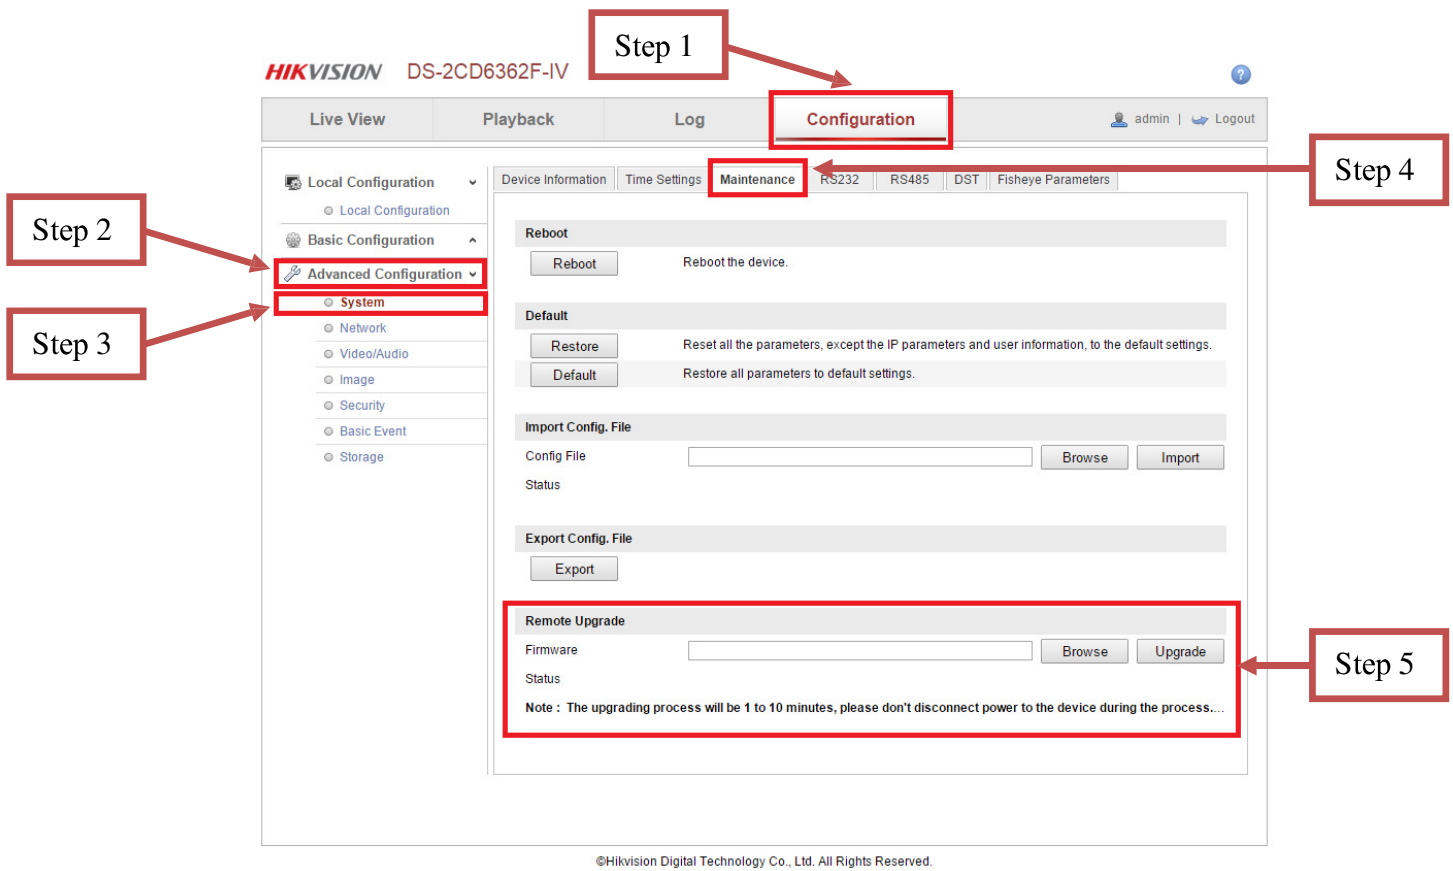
Step 1

HIKVISION DS-2CD6362F-IV

Live View | Playback | Log | Configuration

admin | Logout

Step 4

Step 2

Step 3

Local Configuration
Local Configuration
Basic Configuration
Advanced Configuration
System
Network
Video/Audio
Image
Security
Basic Event
Storage

Device Information | Time Settings | Maintenance | RS232 | RS485 | DST | Fisheye Parameters

Reboot
Reboot — Reboot the device.

Default
Restore — Reset all the parameters, except the IP parameters and user information, to the default settings.
Default — Restore all parameters to default settings.

Import Config. File
Config File — Browse — Import
Status

Export Config. File
Export

Remote Upgrade
Firmware — Browse — Upgrade
Status
Note : The upgrading process will be 1 to 10 minutes, please don't disconnect power to the device during the process...

Step 5

©Hikvision Digital Technology Co., Ltd. All Rights Reserved.